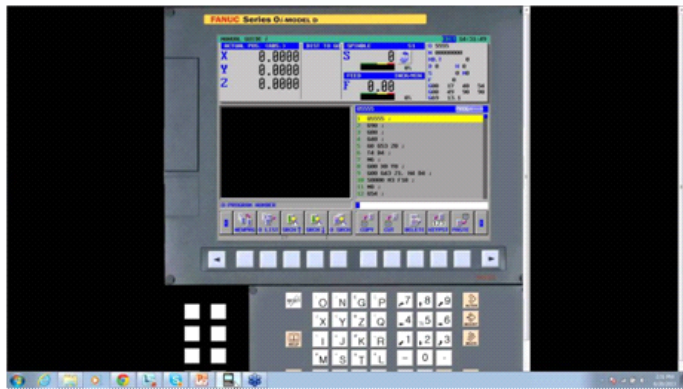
FANUC Series 0i-MODEL D

MANUAL GUIDE i

ACTUAL POS. (ABS.)

X 0.0000

Y 0.0000

Z 0.0000

SPINDLE

S 0

FEED

F 0.00

0 PROGRAM NUMBER

NEWPRG

COPY

DELETE

PASTE

O N G P 7 8 9

X Y Z Q 4 5 6

I J K R 1 2 3

M S T L - 0 .